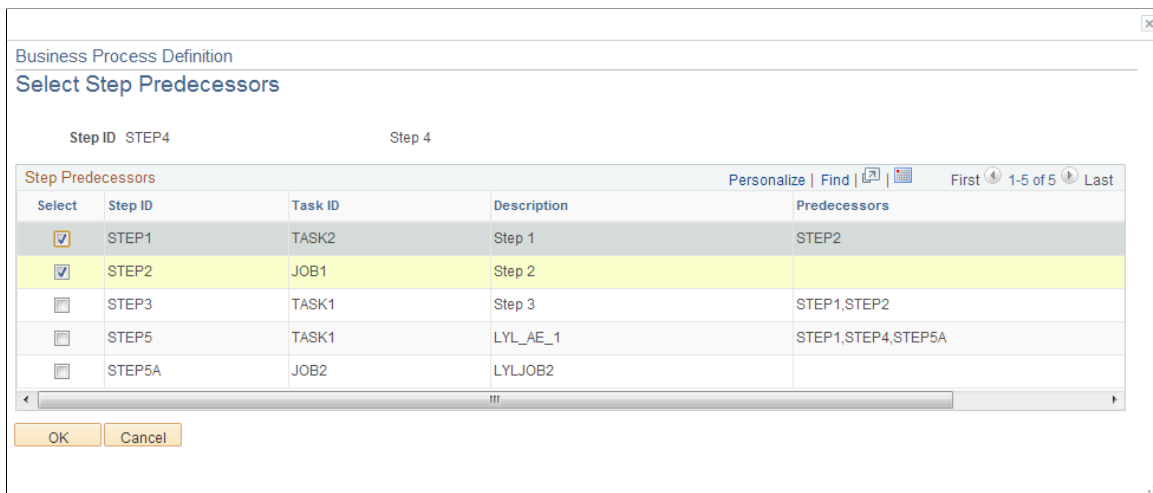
Business Process Definition

Select Step Predecessors

Step ID STEP4 Step 4

Step Predecessors

Personalize | Find | First 1-5 of 5 Last

| Select | Step ID | Task ID | Description | Predecessors |
|---|---|---|---|---|
| ☑ | STEP1 | TASK2 | Step 1 | STEP2 |
| ☑ | STEP2 | JOB1 | Step 2 | |
| ☐ | STEP3 | TASK1 | Step 3 | STEP1,STEP2 |
| ☐ | STEP5 | TASK1 | LYL_AE_1 | STEP1,STEP4,STEP5A |
| ☐ | STEP5A | JOB2 | LYLJOB2 | |

OK Cancel